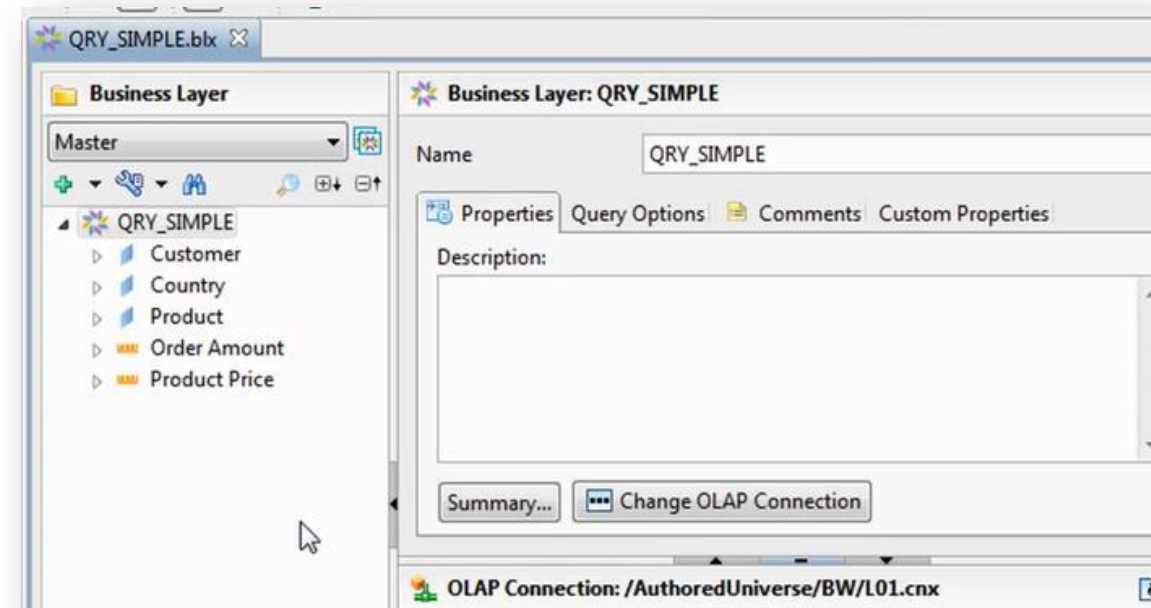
QRY_SIMPLE.blx

Business Layer

Master

QRY_SIMPLE
Customer
Country
Product
Order Amount
Product Price

Business Layer: QRY_SIMPLE

Name QRY_SIMPLE

Properties Query Options Comments Custom Properties

Description:

Summary... Change OLAP Connection

OLAP Connection: /AuthoredUniverse/BW/L01.cnx